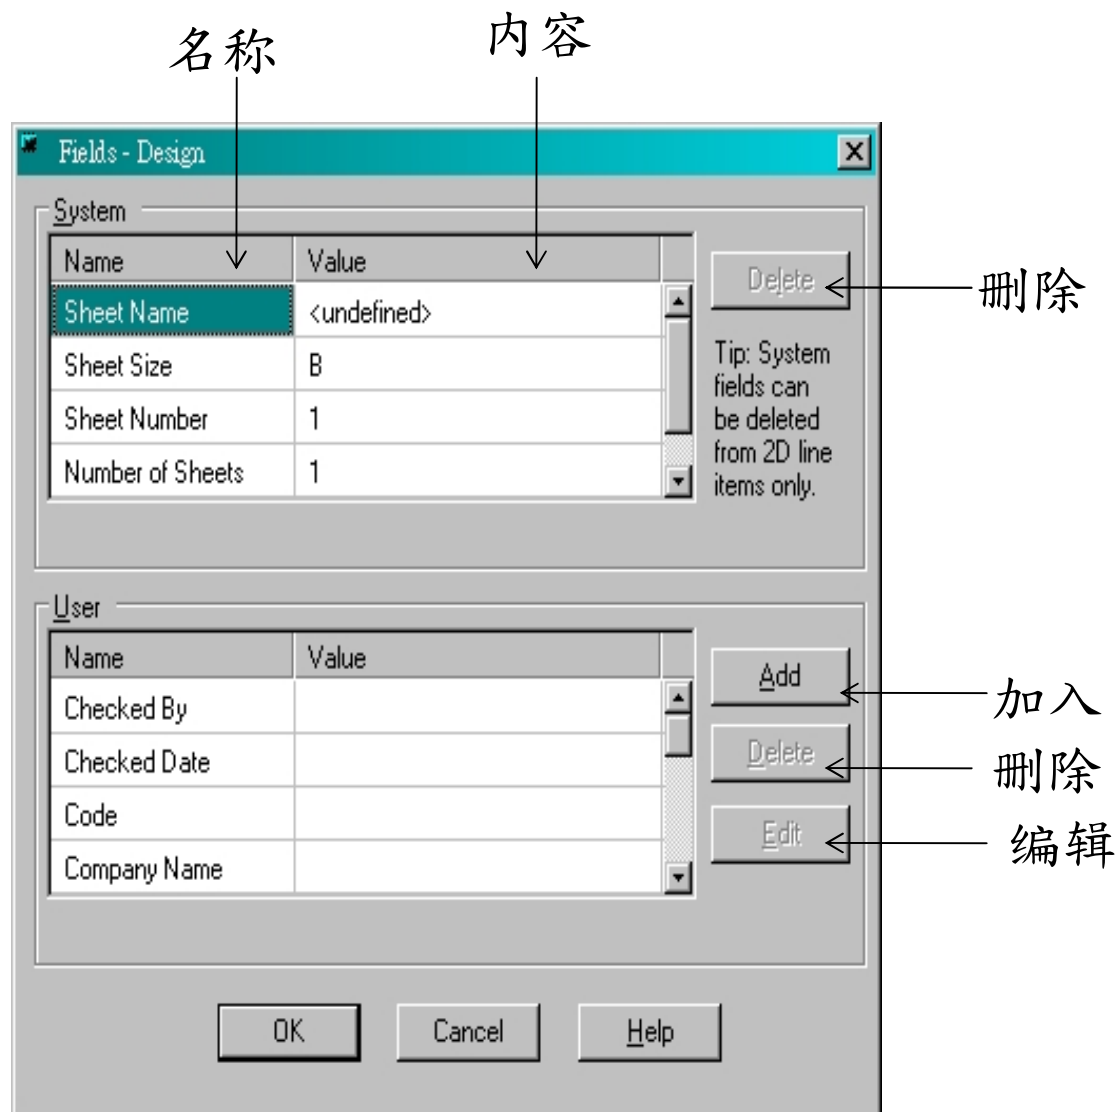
名称

内容

Fields - Design

System

| Name | Value |
|---|---|
| Sheet Name | <undefined> |
| Sheet Size | B |
| Sheet Number | 1 |
| Number of Sheets | 1 |

Delete

删除

Tip: System fields can be deleted from 2D line items only.

User

| Name | Value |
|---|---|
| Checked By | |
| Checked Date | |
| Code | |
| Company Name | |

Add

加入

Delete

删除

Edit

编辑

OK

Cancel

Help